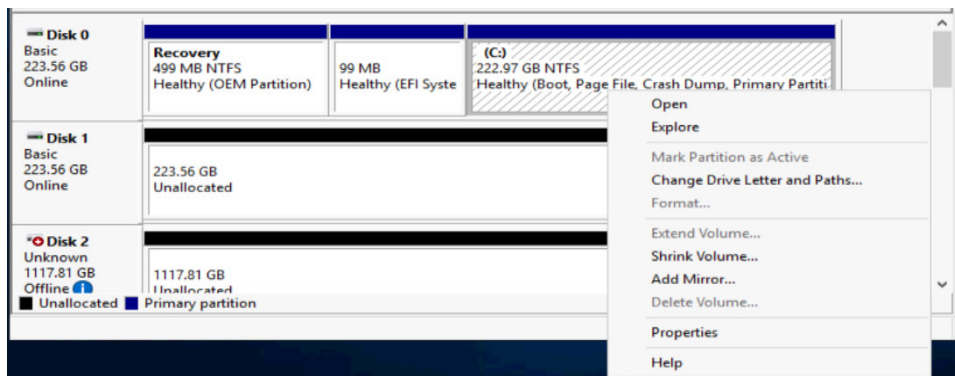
Disk 0
Basic
223.56 GB
Online

Recovery
499 MB NTFS
Healthy (OEM Partition)

99 MB
Healthy (EFI Syste

(C:)
222.97 GB NTFS
Healthy (Boot, Page File, Crash Dump, Primary Partiti

Disk 1
Basic
223.56 GB
Online

223.56 GB
Unallocated

Disk 2
Unknown
1117.81 GB
Offline

1117.81 GB
Unallocated

Unallocated
Primary partition

Open
Explore
Mark Partition as Active
Change Drive Letter and Paths...
Format...
Extend Volume...
Shrink Volume...
Add Mirror...
Delete Volume...
Properties
Help